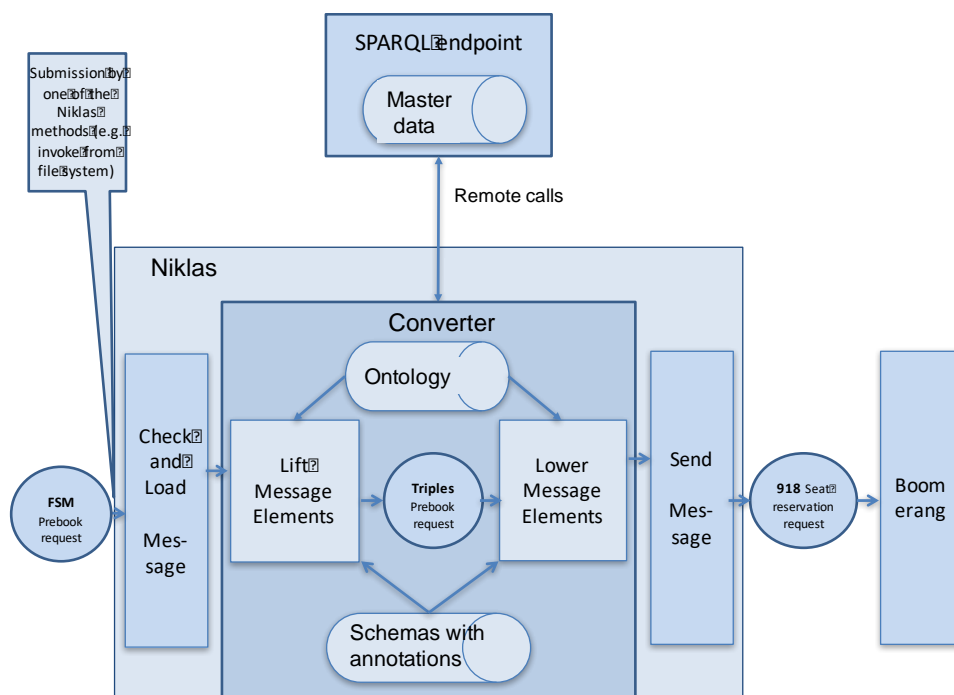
SPARQL endpoint

Master data

Submission by one of the Niklas methods (e.g. invoke from file system)

Remote calls

Niklas

Converter

Ontology

Check and Load Message

Lift Message Elements

Triples Prebook request

Lower Message Elements

Send Message

FSM Prebook request

918 Seat reservation request

Boomerang

Schemas with annotations